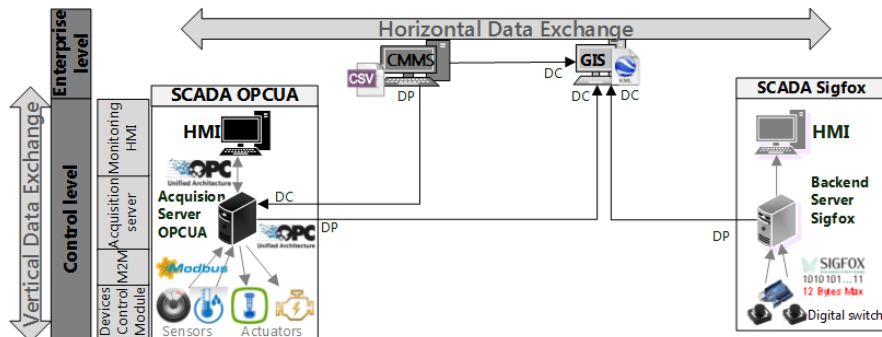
Horizontal Data Exchange

Vertical Data Exchange

Enterprise level

Control level

Monitoring HMI

Acquisition server

M2M

Devices Control Module

SCADA OPCUA

HMI

OPC Unified Architecture

Acquision Server OPCUA

OPC Unified Architecture

Modbus

Sensors

Actuators

DC

DP

CSV

CMMS

DP

GIS

KML

DC

DC

DC

SCADA Sigfox

HMI

Backend Server Sigfox

DP

SIGFOX

1010 101... 11

12 Bytes Max

Digital switch